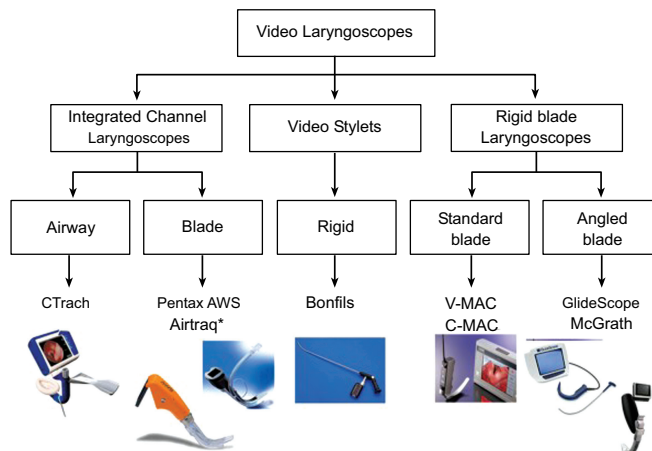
Video Laryngoscopes

Integrated Channel Laryngoscopes

Video Stylets

Rigid blade Laryngoscopes

Airway

Blade

Rigid

Standard blade

Angled blade

CTrach

Pentax AWS
Airtraq*

Bonfils

V-MAC
C-MAC

GlideScope
McGrath